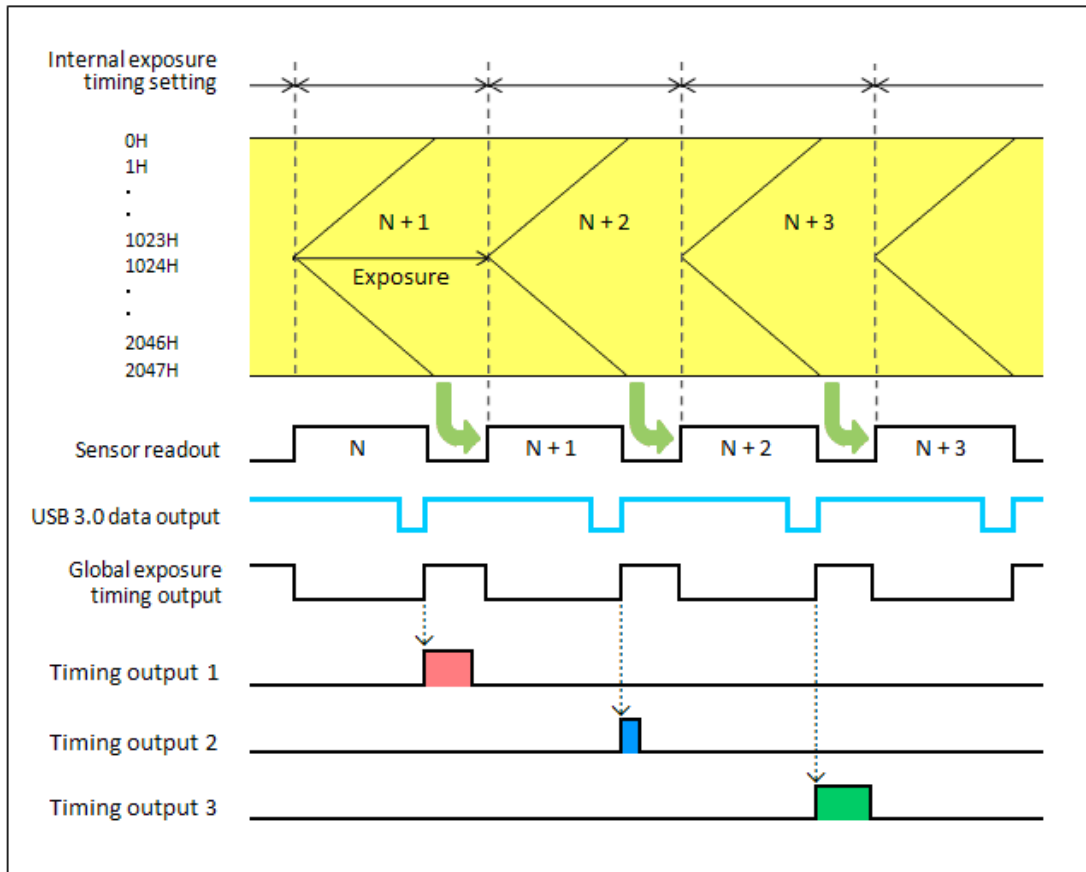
Internal exposure timing setting

0H
1H
.
.
1023H
1024H
.
.
2046H
2047H

N + 1
N + 2
N + 3
Exposure

Sensor readout
N
N + 1
N + 2
N + 3

USB 3.0 data output

Global exposure timing output

Timing output 1

Timing output 2

Timing output 3